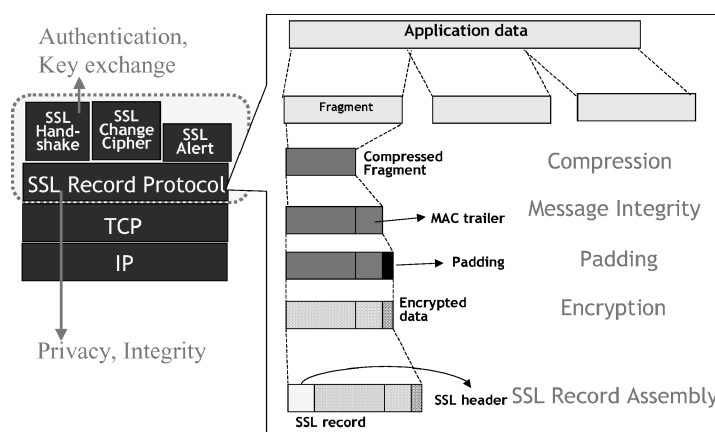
Authentication, Key exchange

SSL Handshake

SSL Change Cipher

SSL Alert

SSL Record Protocol

TCP

IP

Privacy, Integrity

Application data

Fragment

Compressed Fragment

Compression

MAC trailer

Message Integrity

Padding

Padding

Encrypted data

Encryption

SSL header

SSL Record Assembly

SSL record